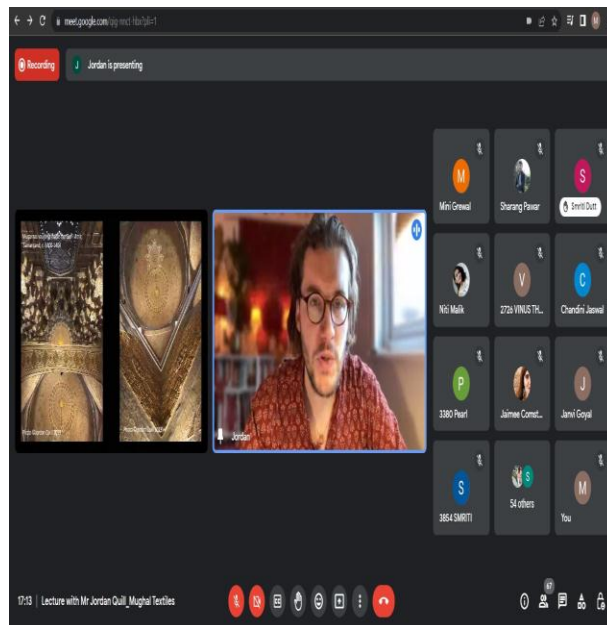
meet.google.com/ajg-mnct-hbx?pli=1

Recording

J Jordan is presenting

Jordan

Mini Grewal
M

Sharang Pawar

S
Smriti Dutt

Niti Malik

V
272a VINUS TH...

C
Chandini Jaswal

P
3380 Pearl

Jaimee Const...

J
Janvi Goyal

S
3854 SMRITI

S
54 others

M
You

67

17:13 | Lecture with Mr Jordan Quill_Mughal Textiles